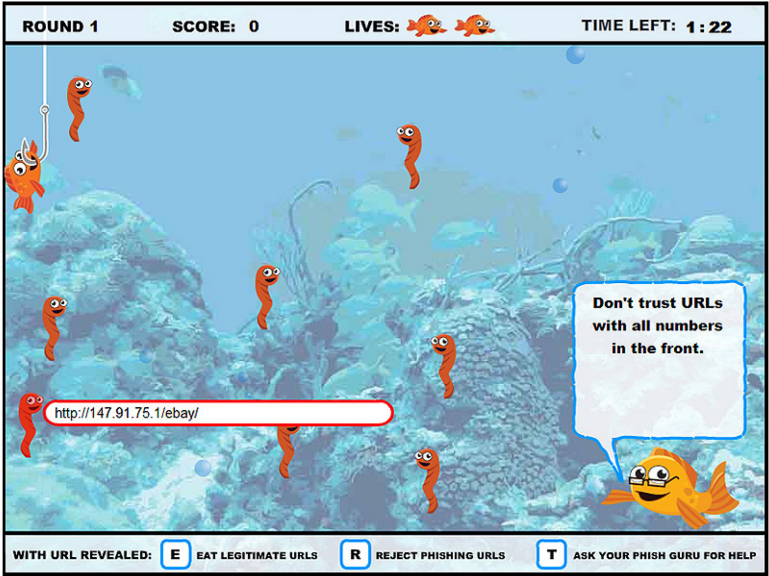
ROUND 1 SCORE: 0 LIVES: TIME LEFT: 1:22

http://147.91.75.1/ebay/

Don't trust URLs with all numbers in the front.

WITH URL REVEALED: E EAT LEGITIMATE URLS R REJECT PHISHING URLS T ASK YOUR PHISH GURU FOR HELP